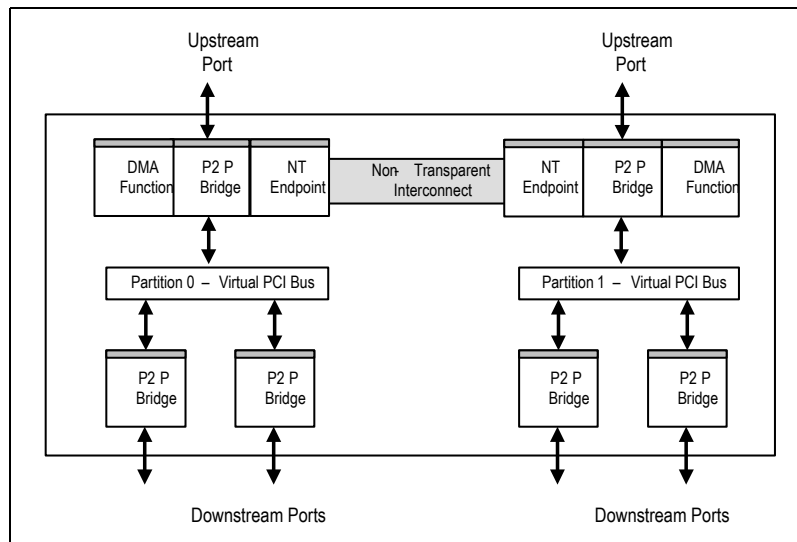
Upstream Port

Upstream Port

DMA Function

P2 P Bridge

NT Endpoint

Non- Transparent Interconnect

NT Endpoint

P2 P Bridge

DMA Function

Partition 0 – Virtual PCI Bus

Partition 1 – Virtual PCI Bus

P2 P Bridge

P2 P Bridge

P2 P Bridge

P2 P Bridge

Downstream Ports

Downstream Ports